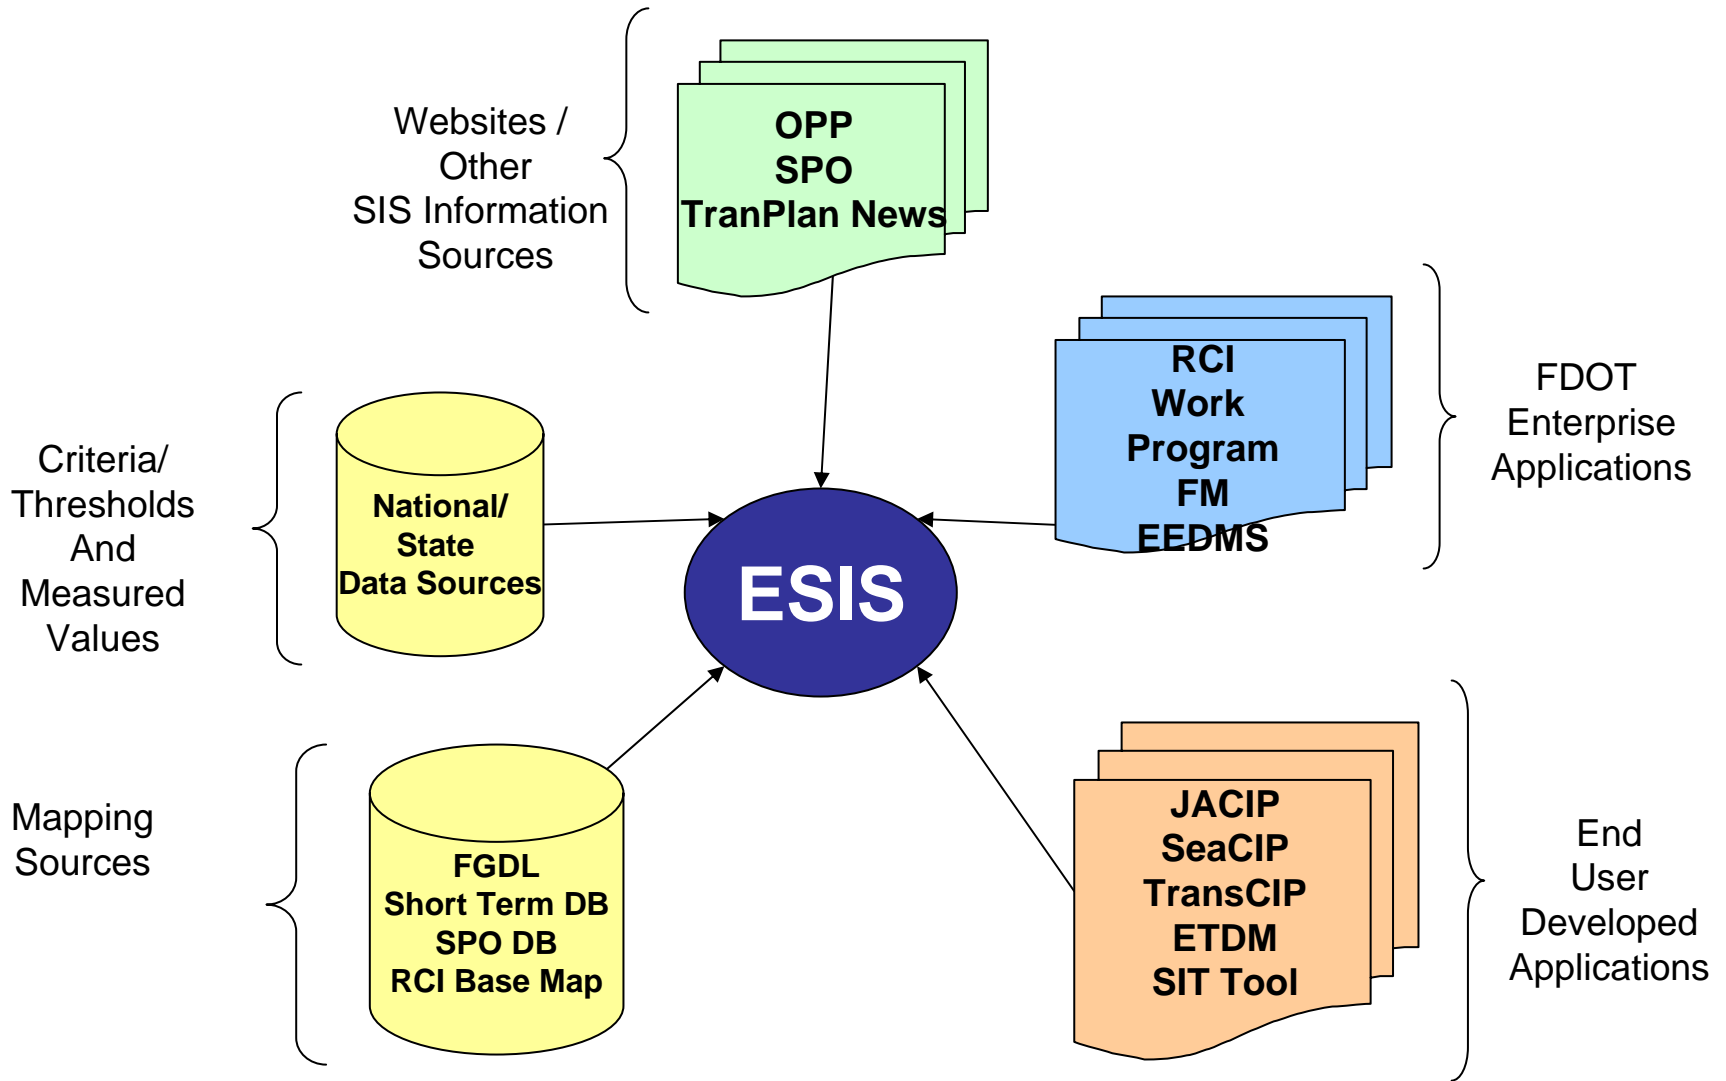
Websites / Other SIS Information Sources

OPP
SPO
TranPlan News

RCI
Work
Program
FM
EEDMS

FDOT Enterprise Applications

Criteria/ Thresholds And Measured Values

National/ State Data Sources

ESIS

Mapping Sources

FGDL
Short Term DB
SPO DB
RCI Base Map

JACIP
SeaCIP
TransCIP
ETDM
SIT Tool

End User Developed Applications